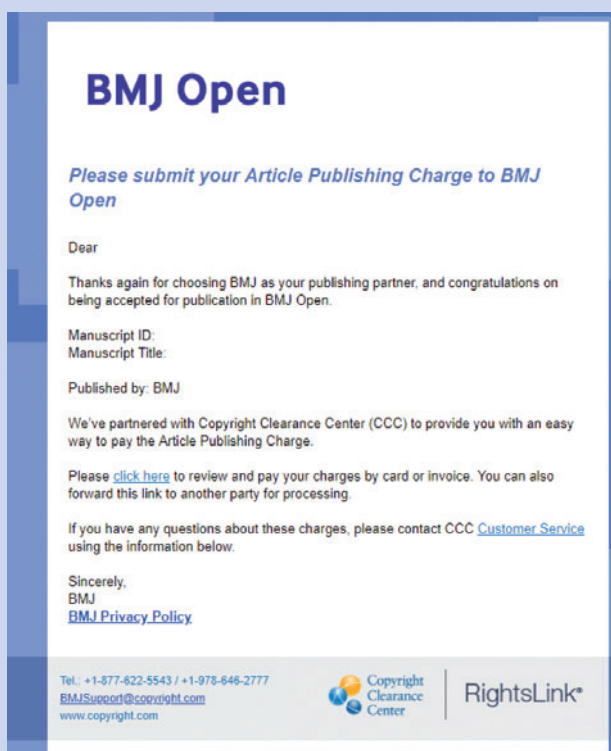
BMJ Open

Please submit your Article Publishing Charge to BMJ Open

Dear

Thanks again for choosing BMJ as your publishing partner, and congratulations on being accepted for publication in BMJ Open.

Manuscript ID:
Manuscript Title:

Published by: BMJ

We've partnered with Copyright Clearance Center (CCC) to provide you with an easy way to pay the Article Publishing Charge.

Please click here to review and pay your charges by card or invoice. You can also forward this link to another party for processing.

If you have any questions about these charges, please contact CCC Customer Service using the information below.

Sincerely,
BMJ
BMJ Privacy Policy

Tel.: +1-877-622-5543 / +1-978-646-2777
BMJSupport@copyright.com
www.copyright.com

Copyright Clearance Center

RightsLink®